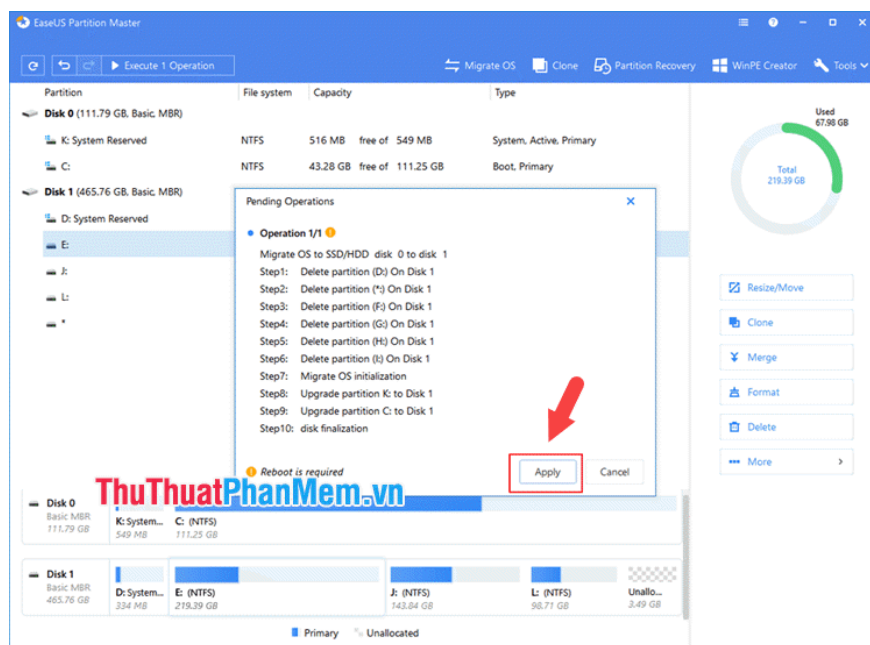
EaseUS Partition Master

Execute 1 Operation

Migrate OS Clone Partition Recovery WinPE Creator Tools

| Partition | File system | Capacity | | | Type |
|---|---|---|---|---|---|
| Disk 0 (111.79 GB, Basic, MBR) | | | | | |
| K: System Reserved | NTFS | 516 MB | free of | 549 MB | System, Active, Primary |
| C: | NTFS | 43.28 GB | free of | 111.25 GB | Boot, Primary |
| Disk 1 (465.76 GB, Basic, MBR) | | | | | |
| D: System Reserved | | | | | |
| E: | | | | | |
| J: | | | | | |
| L: | | | | | |
| * | | | | | |

Used
67.98 GB

Total
219.39 GB

Resize/Move
Clone
Merge
Format
Delete
More

Pending Operations

Operation 1/1

Migrate OS to SSD/HDD disk 0 to disk 1
Step1: Delete partition (D:) On Disk 1
Step2: Delete partition (*:) On Disk 1
Step3: Delete partition (F:) On Disk 1
Step4: Delete partition (G:) On Disk 1
Step5: Delete partition (H:) On Disk 1
Step6: Delete partition (I:) On Disk 1
Step7: Migrate OS initialization
Step8: Upgrade partition K: to Disk 1
Step9: Upgrade partition C: to Disk 1
Step10: disk finalization

Reboot is required

Apply Cancel

ThuThuatPhanMem.vn

Disk 0
Basic MBR
111.79 GB
K: System...
549 MB
C: (NTFS)
111.25 GB

Disk 1
Basic MBR
465.76 GB
D: System...
334 MB
E: (NTFS)
219.39 GB
J: (NTFS)
143.84 GB
L: (NTFS)
98.71 GB
Unallo...
3.49 GB

Primary Unallocated